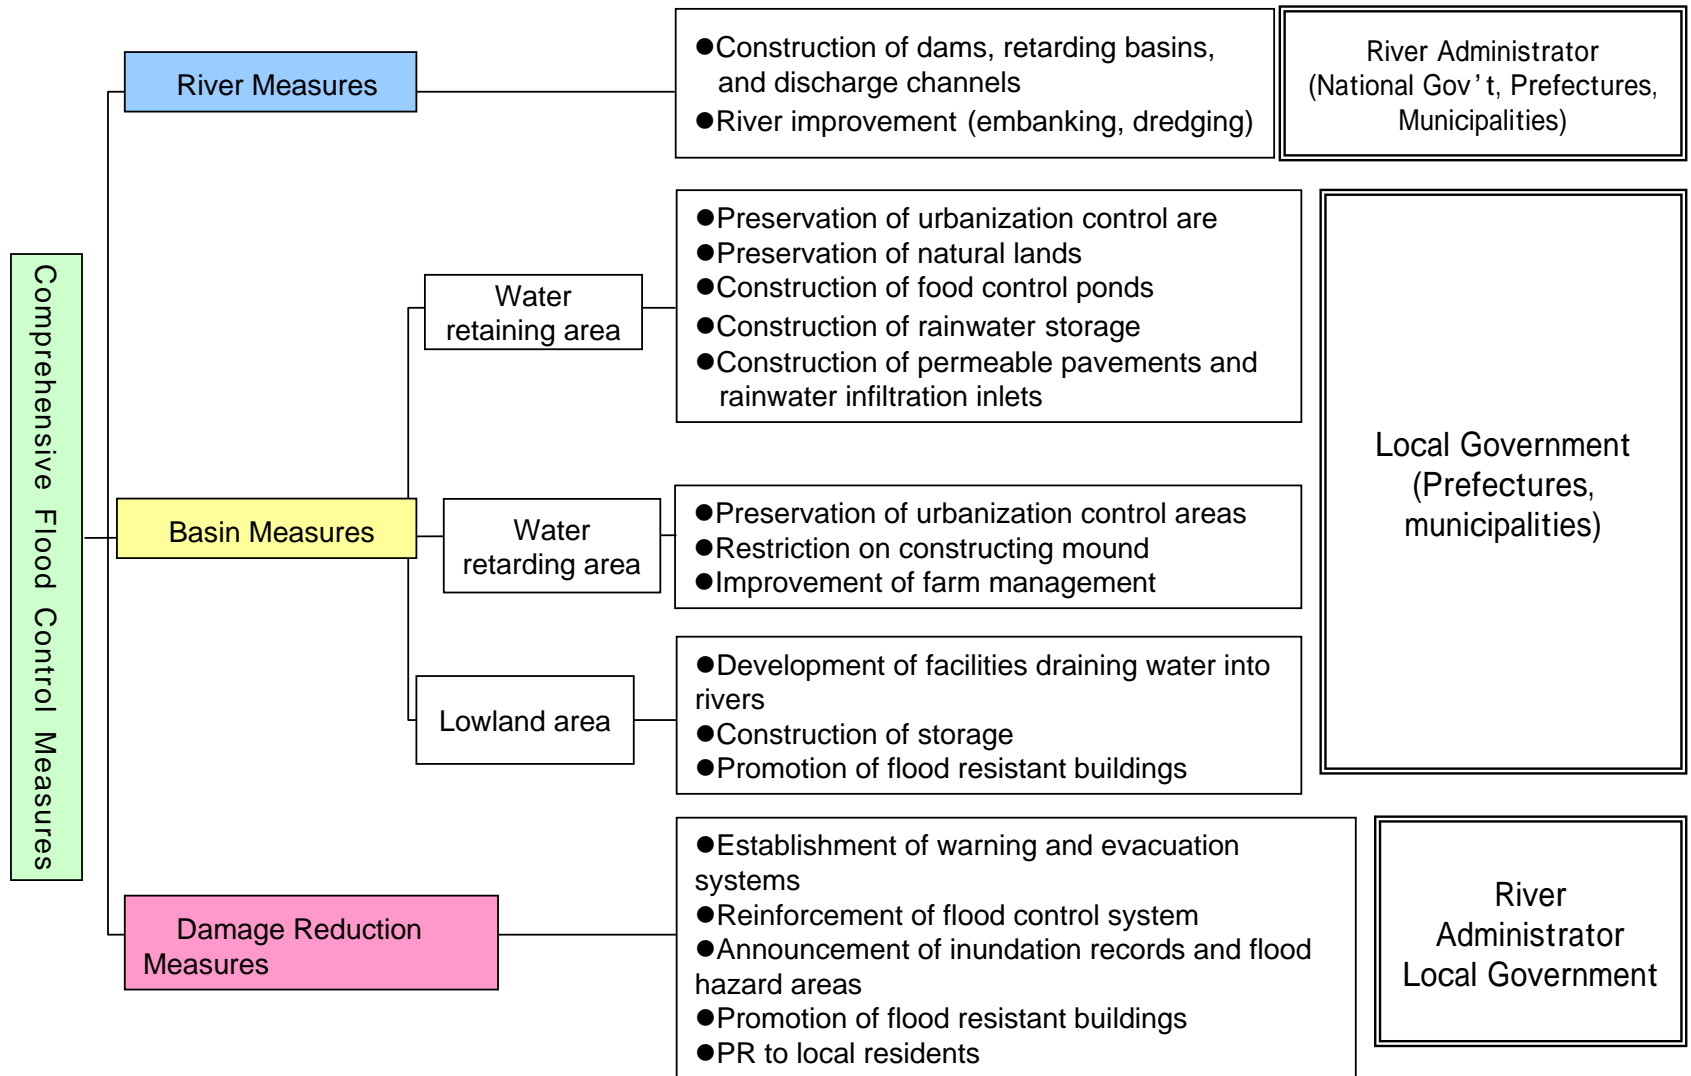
Comprehensive Flood Control Measures

River Measures

●Construction of dams, retarding basins, and discharge channels
●River improvement (embanking, dredging)

River Administrator (National Gov't, Prefectures, Municipalities)

Basin Measures

Water retaining area

●Preservation of urbanization control are
●Preservation of natural lands
●Construction of food control ponds
●Construction of rainwater storage
●Construction of permeable pavements and rainwater infiltration inlets

Water retarding area

●Preservation of urbanization control areas
●Restriction on constructing mound
●Improvement of farm management

Lowland area

●Development of facilities draining water into rivers
●Construction of storage
●Promotion of flood resistant buildings

Local Government (Prefectures, municipalities)

Damage Reduction Measures

●Establishment of warning and evacuation systems
●Reinforcement of flood control system
●Announcement of inundation records and flood hazard areas
●Promotion of flood resistant buildings
●PR to local residents

River Administrator Local Government